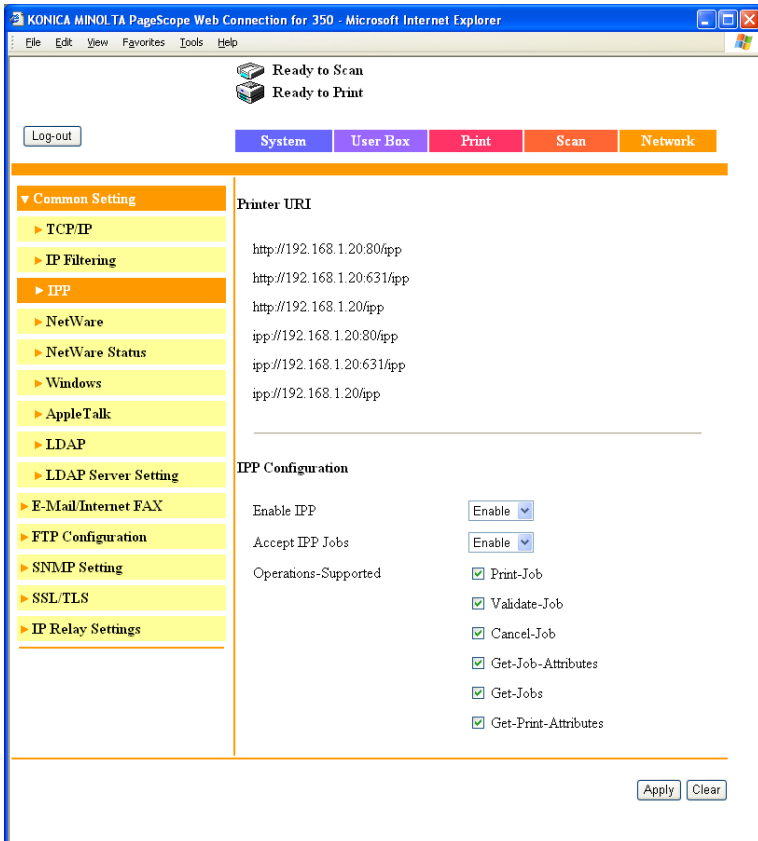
KONICA MINOLTA PageScope Web Connection for 350 - Microsoft Internet Explorer

File Edit View Favorites Tools Help

Ready to Scan
Ready to Print

Log-out

System | User Box | Print | Scan | Network

▼ Common Setting
► TCP/IP
► IP Filtering
► IPP
► NetWare
► NetWare Status
► Windows
► AppleTalk
► LDAP
► LDAP Server Setting
► E-Mail/Internet FAX
► FTP Configuration
► SNMP Setting
► SSL/TLS
► IP Relay Settings

Printer URI

http://192.168.1.20:80/ipp
http://192.168.1.20:631/ipp
http://192.168.1.20/ipp
ipp://192.168.1.20:80/ipp
ipp://192.168.1.20:631/ipp
ipp://192.168.1.20/ipp

IPP Configuration

Enable IPP Enable
Accept IPP Jobs Enable
Operations-Supported
Print-Job
Validate-Job
Cancel-Job
Get-Job-Attributes
Get-Jobs
Get-Print-Attributes

Apply Clear